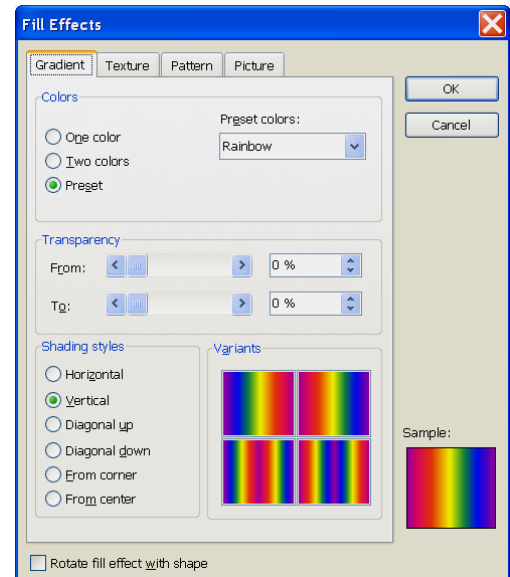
Fill Effects

Gradient | Texture | Pattern | Picture

OK

Cancel

Colors

One color

Two colors

Preset

Preset colors:

Rainbow

Transparency

From:

0 %

To:

0 %

Shading styles

Horizontal

Vertical

Diagonal up

Diagonal down

From corner

From center

Variants

Sample:

Rotate fill effect with shape